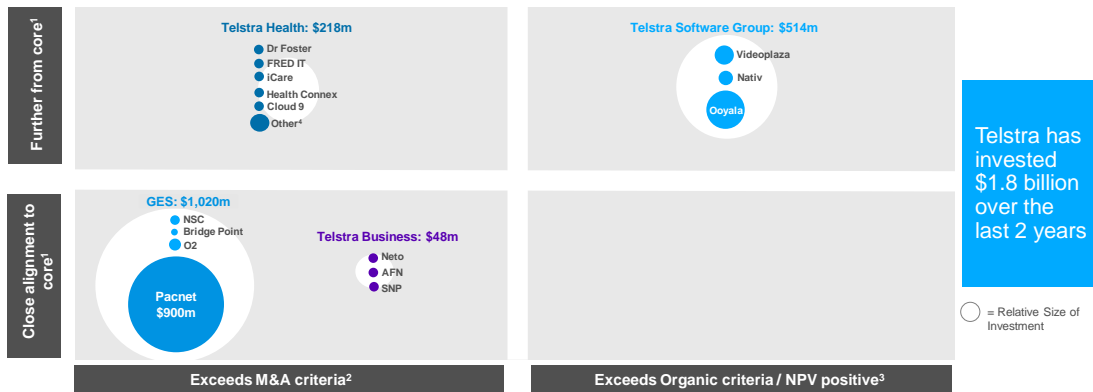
Further from core$^1$

Telstra Health: \$218m
Dr Foster
FRED IT
iCare
Health Connex
Cloud 9
Other$^4$

Telstra Software Group: \$514m
Videoplaza
Nativ
Ooyala

Telstra has invested \$1.8 billion over the last 2 years

Close alignment to core$^1$

GES: \$1,020m
NSC
Bridge Point
O2
Pacnet \$900m

Telstra Business: \$48m
Neto
AFN
SNP

= Relative Size of Investment

Exceeds M&A criteria$^2$

Exceeds Organic criteria / NPV positive$^3$